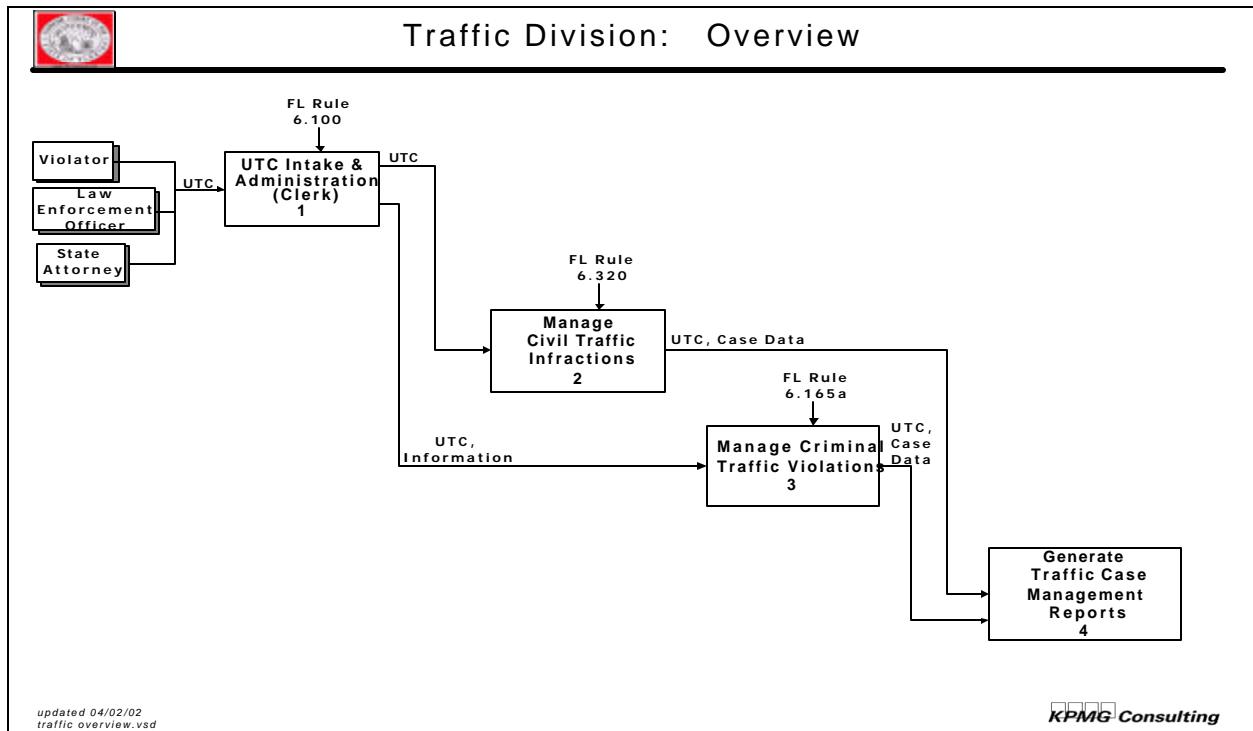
Traffic Division: Overview

FL Rule
6.100

Violator

Law Enforcement Officer

State Attorney

UTC

UTC Intake & Administration (Clerk)
1

UTC

FL Rule
6.320

Manage Civil Traffic Infractions
2

UTC, Case Data

FL Rule
6.165a

UTC, Information

Manage Criminal Traffic Violations
3

UTC, Case Data

Generate Traffic Case Management Reports
4

updated 04/02/02
traffic overview.vsd

KPMG Consulting